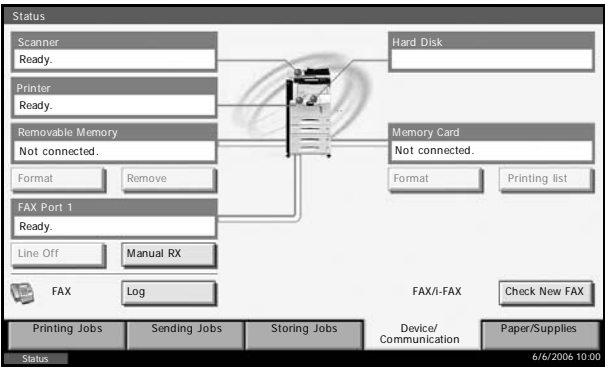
Status

Scanner
Ready.

Printer
Ready.

Removable Memory
Not connected.

Format
Remove

FAX Port 1
Ready.

Line Off
Manual RX

FAX
Log

Hard Disk

Memory Card
Not connected.

Format
Printing list

FAX/i-FAX
Check New FAX

Printing Jobs
Sending Jobs
Storing Jobs
Device/ Communication
Paper/Supplies

Status
6/6/2006 10:00